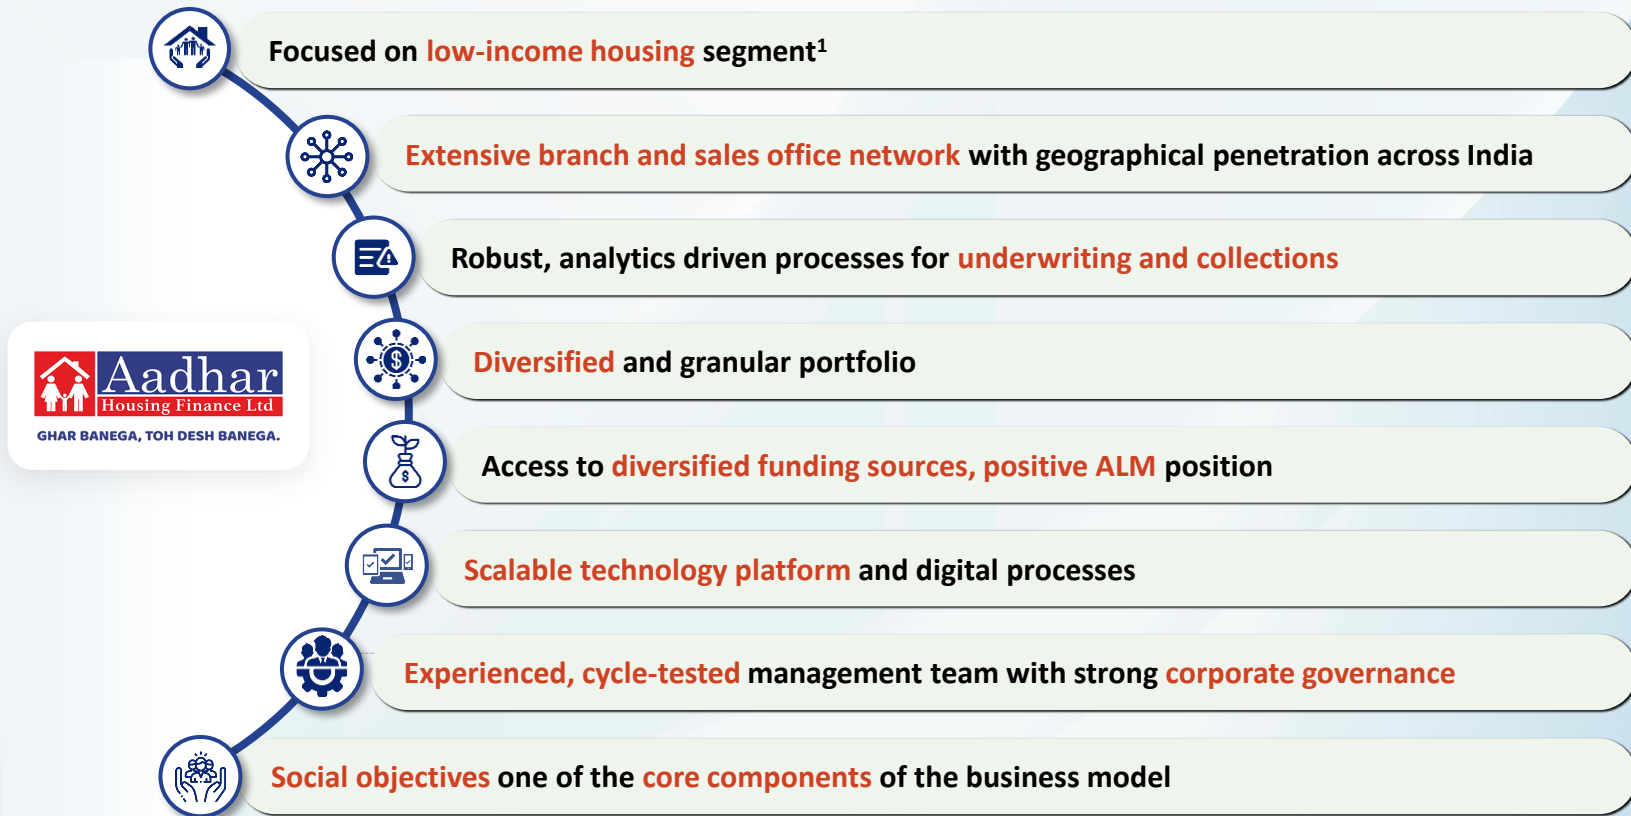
Focused on low-income housing segment$^1$

Extensive branch and sales office network with geographical penetration across India

Robust, analytics driven processes for underwriting and collections

Diversified and granular portfolio

Access to diversified funding sources, positive ALM position

Scalable technology platform and digital processes

Experienced, cycle-tested management team with strong corporate governance

Social objectives one of the core components of the business model

Aadhar
Housing Finance Ltd
GHAR BANEGA, TOH DESH BANEGA.